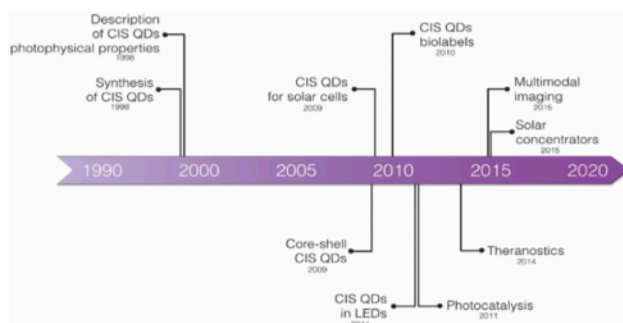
Description of CIS QDs photophysical properties
1998

Synthesis of CIS QDs
1998

CIS QDs for solar cells
2009

CIS QDs biolabels
2010

Multimodal imaging
2015

Solar concentrators
2015

1990 2000 2005 2010 2015 2020

Core-shell CIS QDs
2009

CIS QDs in LEDs
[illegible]

Photocatalysis
2011

Theranostics
2014